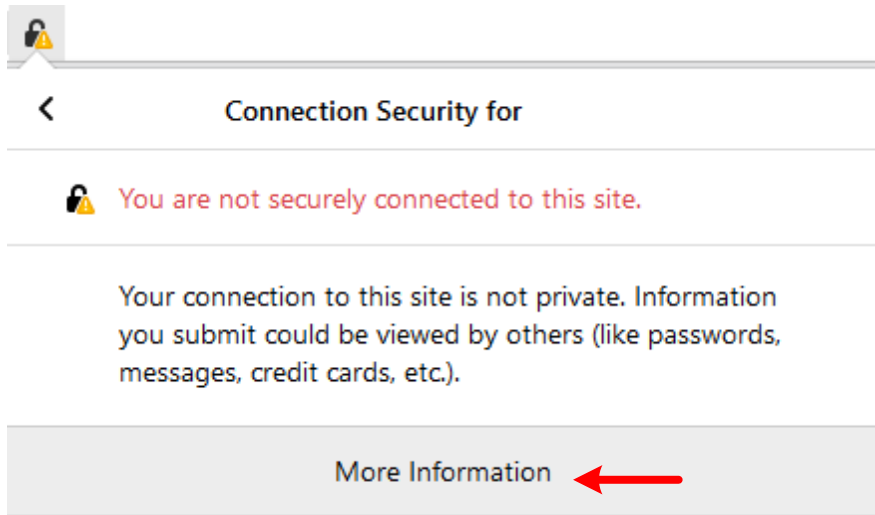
<

Connection Security for

You are not securely connected to this site.

Your connection to this site is not private. Information you submit could be viewed by others (like passwords, messages, credit cards, etc.).

More Information